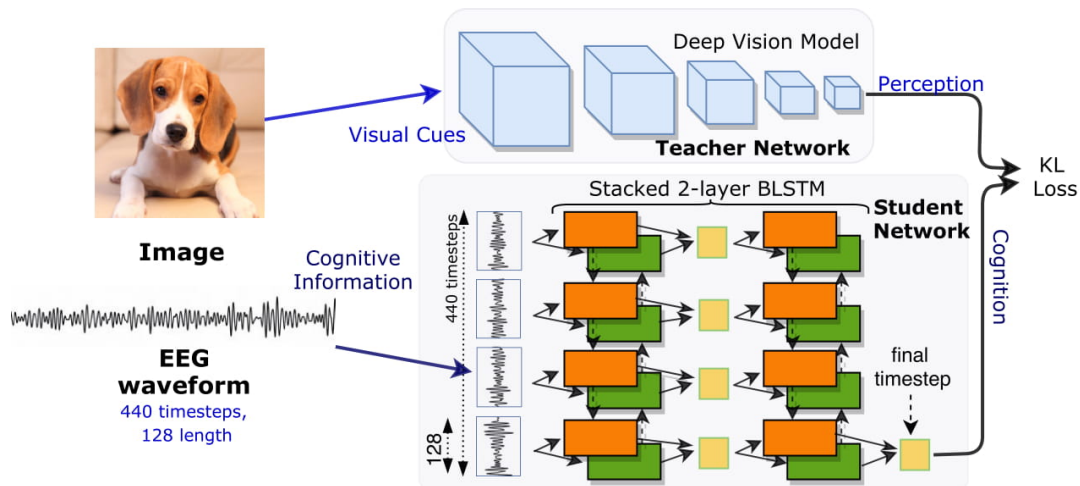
Deep Vision Model

Perception

Visual Cues

Teacher Network

KL Loss

Stacked 2-layer BLSTM

Student Network

Image

Cognitive Information

440 timesteps

Cognition

EEG waveform

440 timesteps, 128 length

final timestep

128